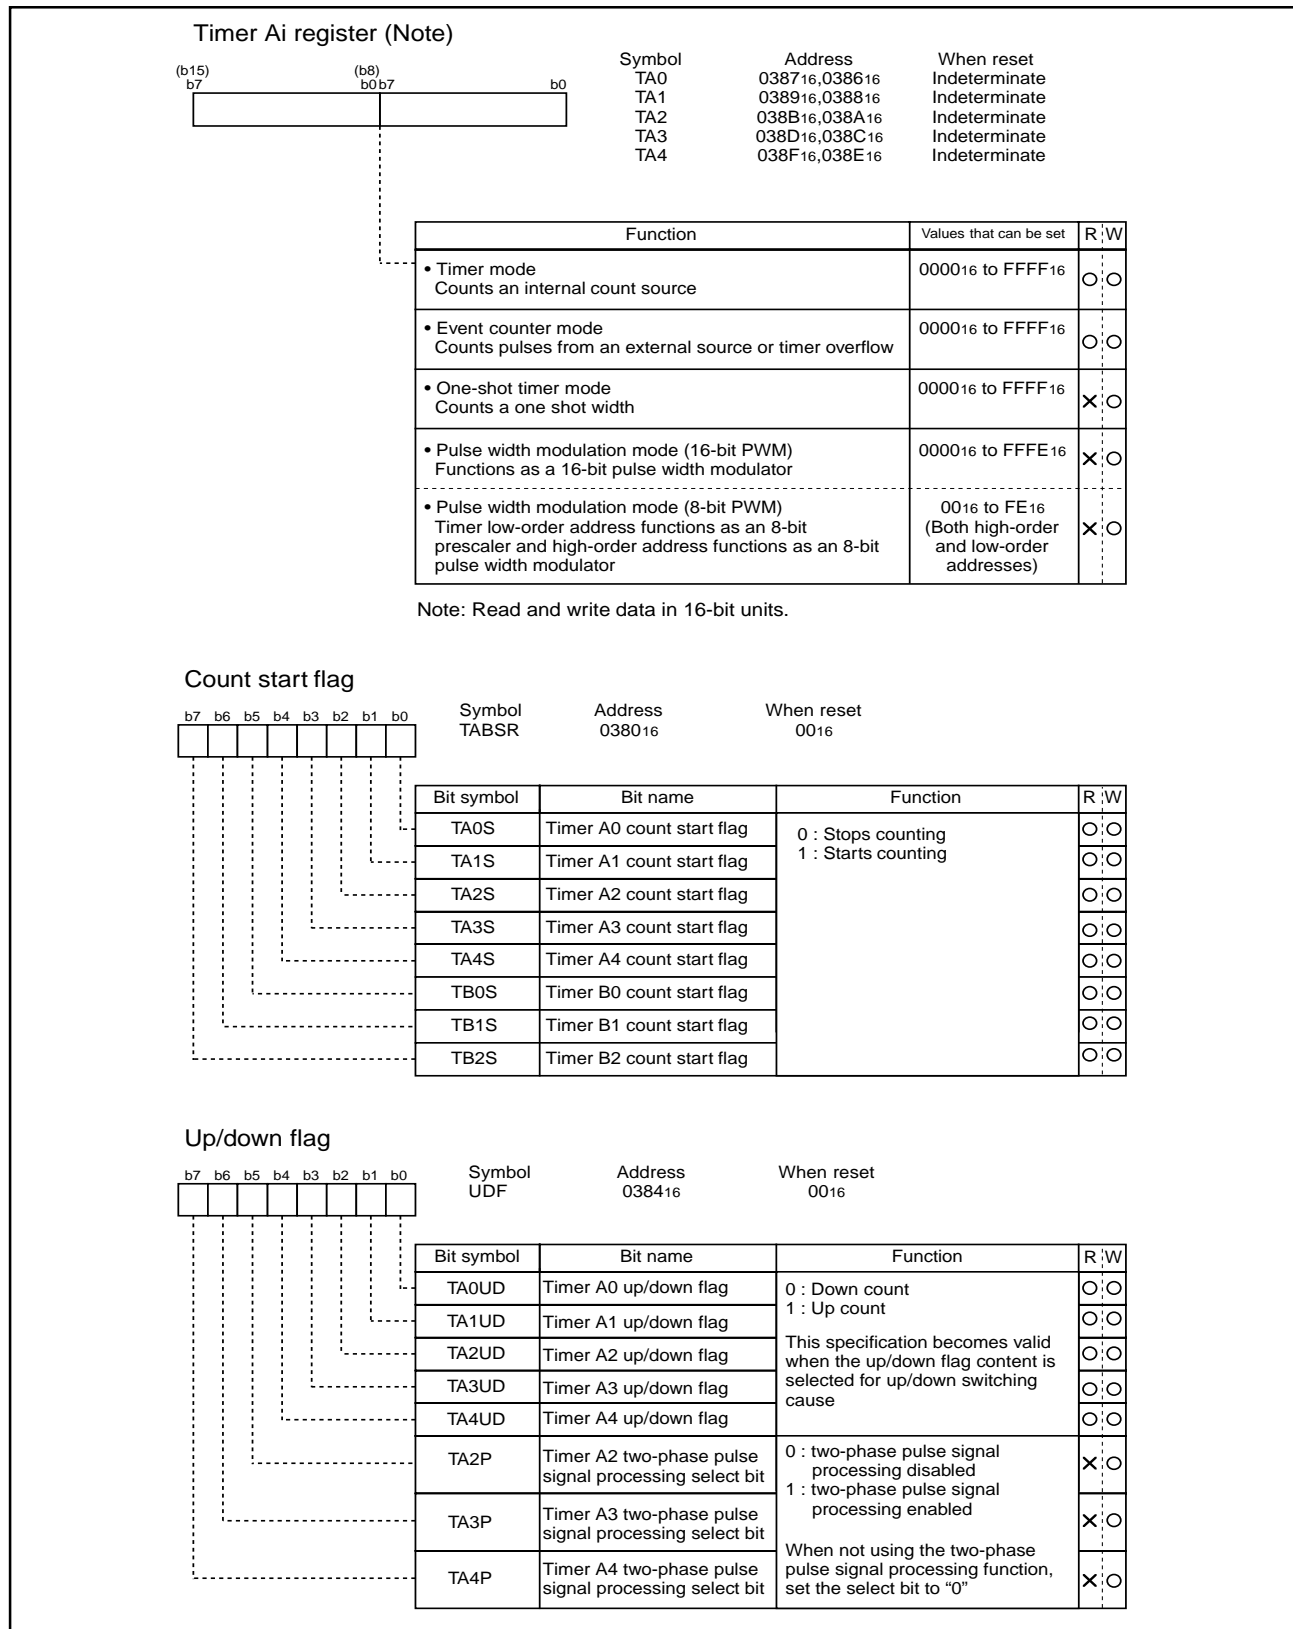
Timer Ai register (Note)

(b15) b7 (b8) b0 b7 b0

| Symbol | Address | When reset |
|---|---|---|
| TA0 | $0387_{16}$,$0386_{16}$ | Indeterminate |
| TA1 | $0389_{16}$,$0388_{16}$ | Indeterminate |
| TA2 | $038B_{16}$,$038A_{16}$ | Indeterminate |
| TA3 | $038D_{16}$,$038C_{16}$ | Indeterminate |
| TA4 | $038F_{16}$,$038E_{16}$ | Indeterminate |

| Function | Values that can be set | R | W |
|---|---|---|---|
| • Timer mode Counts an internal count source | $0000_{16}$ to $FFFF_{16}$ | ○ | ○ |
| • Event counter mode Counts pulses from an external source or timer overflow | $0000_{16}$ to $FFFF_{16}$ | ○ | ○ |
| • One-shot timer mode Counts a one shot width | $0000_{16}$ to $FFFF_{16}$ | × | ○ |
| • Pulse width modulation mode (16-bit PWM) Functions as a 16-bit pulse width modulator | $0000_{16}$ to $FFFE_{16}$ | × | ○ |
| • Pulse width modulation mode (8-bit PWM) Timer low-order address functions as an 8-bit prescaler and high-order address functions as an 8-bit pulse width modulator | $00_{16}$ to $FE_{16}$ (Both high-order and low-order addresses) | × | ○ |

Note: Read and write data in 16-bit units.

Count start flag

b7 b6 b5 b4 b3 b2 b1 b0

Symbol TABSR Address $0380_{16}$ When reset $00_{16}$

| Bit symbol | Bit name | Function | R | W |
|---|---|---|---|---|
| TA0S | Timer A0 count start flag | 0 : Stops counting 1 : Starts counting | ○ | ○ |
| TA1S | Timer A1 count start flag | | ○ | ○ |
| TA2S | Timer A2 count start flag | | ○ | ○ |
| TA3S | Timer A3 count start flag | | ○ | ○ |
| TA4S | Timer A4 count start flag | | ○ | ○ |
| TB0S | Timer B0 count start flag | | ○ | ○ |
| TB1S | Timer B1 count start flag | | ○ | ○ |
| TB2S | Timer B2 count start flag | | ○ | ○ |

Up/down flag

b7 b6 b5 b4 b3 b2 b1 b0

Symbol UDF Address $0384_{16}$ When reset $00_{16}$

| Bit symbol | Bit name | Function | R | W |
|---|---|---|---|---|
| TA0UD | Timer A0 up/down flag | 0 : Down count 1 : Up count This specification becomes valid when the up/down flag content is selected for up/down switching cause | ○ | ○ |
| TA1UD | Timer A1 up/down flag | | ○ | ○ |
| TA2UD | Timer A2 up/down flag | | ○ | ○ |
| TA3UD | Timer A3 up/down flag | | ○ | ○ |
| TA4UD | Timer A4 up/down flag | | ○ | ○ |
| TA2P | Timer A2 two-phase pulse signal processing select bit | 0 : two-phase pulse signal processing disabled 1 : two-phase pulse signal processing enabled When not using the two-phase pulse signal processing function, set the select bit to “0” | × | ○ |
| TA3P | Timer A3 two-phase pulse signal processing select bit | | × | ○ |
| TA4P | Timer A4 two-phase pulse signal processing select bit | | × | ○ |